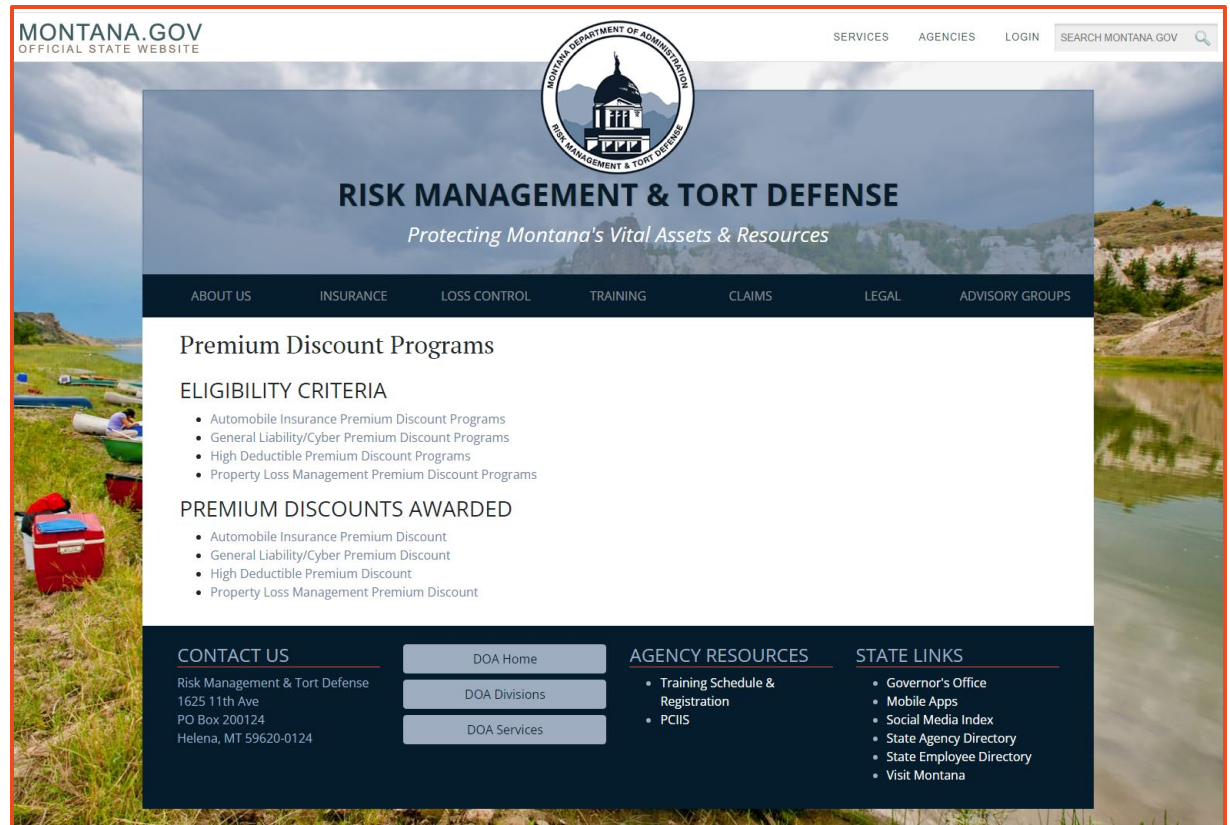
MONTANA.GOV
OFFICIAL STATE WEBSITE

SERVICES AGENCIES LOGIN SEARCH MONTANA.GOV

MONTANA DEPARTMENT OF ADMINISTRATION
RISK MANAGEMENT & TORT DEFENSE

RISK MANAGEMENT & TORT DEFENSE

Protecting Montana's Vital Assets & Resources

ABOUT US INSURANCE LOSS CONTROL TRAINING CLAIMS LEGAL ADVISORY GROUPS

Premium Discount Programs

ELIGIBILITY CRITERIA

- Automobile Insurance Premium Discount Programs
- General Liability/Cyber Premium Discount Programs
- High Deductible Premium Discount Programs
- Property Loss Management Premium Discount Programs

PREMIUM DISCOUNTS AWARDED

- Automobile Insurance Premium Discount
- General Liability/Cyber Premium Discount
- High Deductible Premium Discount
- Property Loss Management Premium Discount

CONTACT US

Risk Management & Tort Defense
1625 11th Ave
PO Box 200124
Helena, MT 59620-0124

DOA Home
DOA Divisions
DOA Services

AGENCY RESOURCES

- Training Schedule & Registration
- PCIIS

STATE LINKS

- Governor's Office
- Mobile Apps
- Social Media Index
- State Agency Directory
- State Employee Directory
- Visit Montana